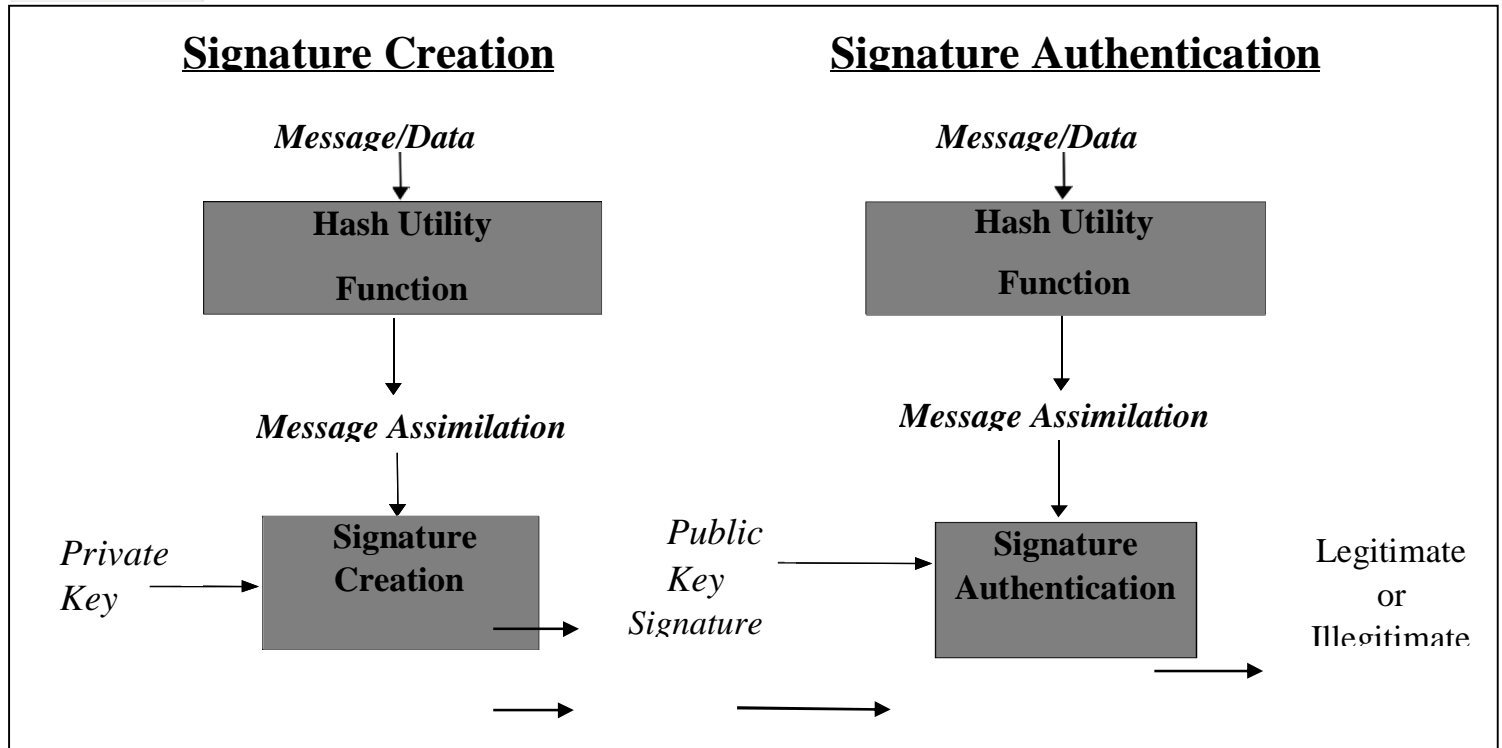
Signature Creation

Signature Authentication

Message/Data

Hash Utility Function

Message Assimilation

Private Key

Signature Creation

Public Key

Signature

Message/Data

Hash Utility Function

Message Assimilation

Signature Authentication

Legitimate or Illegitimate